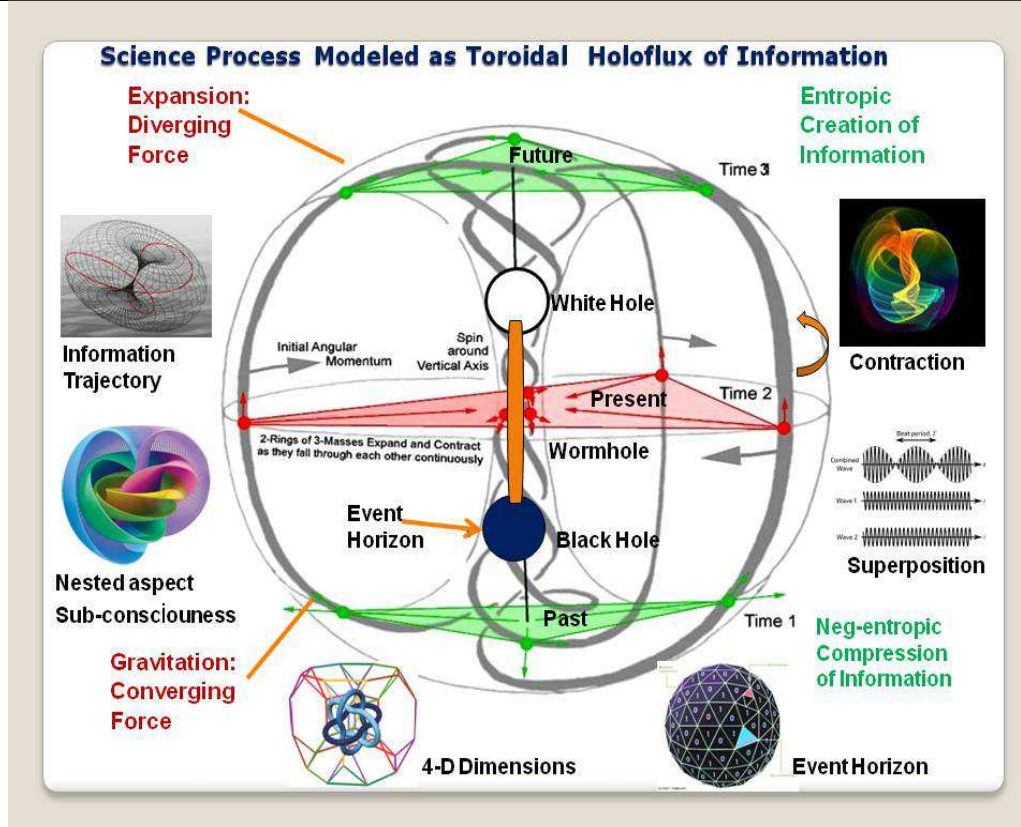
Science Process Modeled as Toroidal Holoflux of Information

Expansion: Diverging Force

Entropic Creation of Information

Future

Time 3

Information Trajectory

White Hole

Initial Angular Momentum

Spin around Vertical Axis

Contraction

Present

Time 2

2-Rings of 3-Masses Expand and Contract as they fall through each other continuously

Wormhole

Beat period, $T$

Combined Wave

Wave 1

Wave 2

Event Horizon

Black Hole

Superposition

Nested aspect Sub-consciouness

Past

Time 1

Neg-entropic Compression of Information

Gravitation: Converging Force

4-D Dimensions

Event Horizon